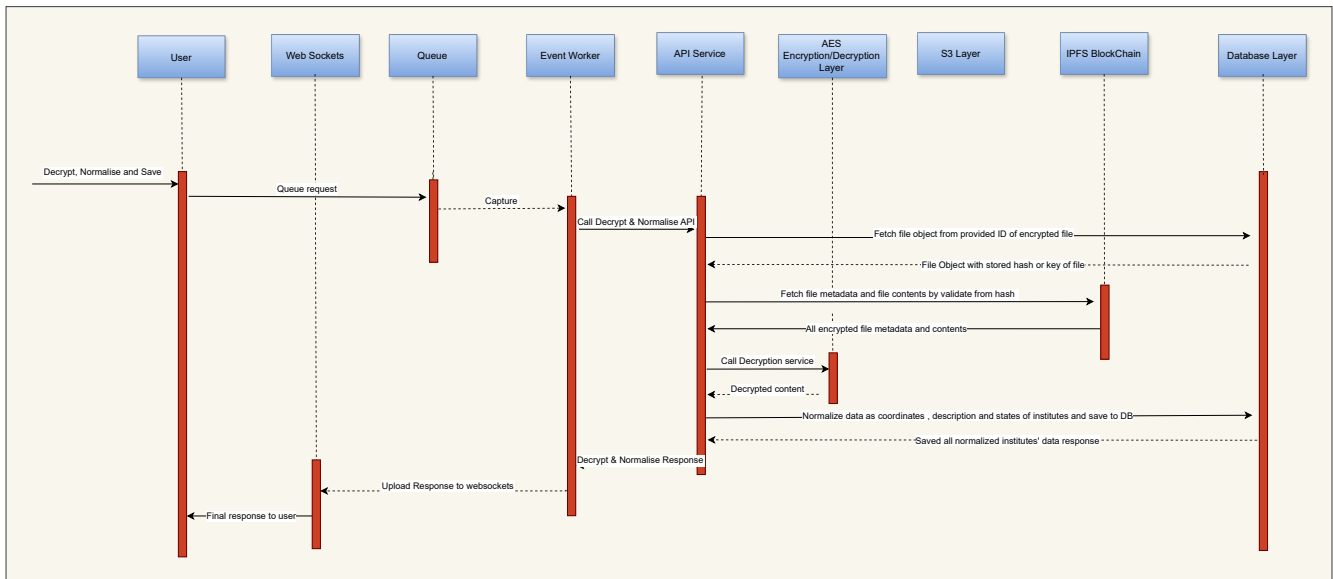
User

Web Sockets

Queue

Event Worker

API Service

AES Encryption/Decryption Layer

S3 Layer

IPFS BlockChain

Database Layer

Decrypt, Normalise and Save

Queue request

Capture

Call Decrypt & Normalise API

Fetch file object from provided ID of encrypted file

File Object with stored hash or key of file

Fetch file metadata and file contents by validate from hash

All encrypted file metadata and contents

Call Decryption service

Decrypted content

Normalize data as coordinates , description and states of institutes and save to DB

Saved all normalized institutes' data response

Decrypt & Normalise Response

Upload Response to websockets

Final response to user